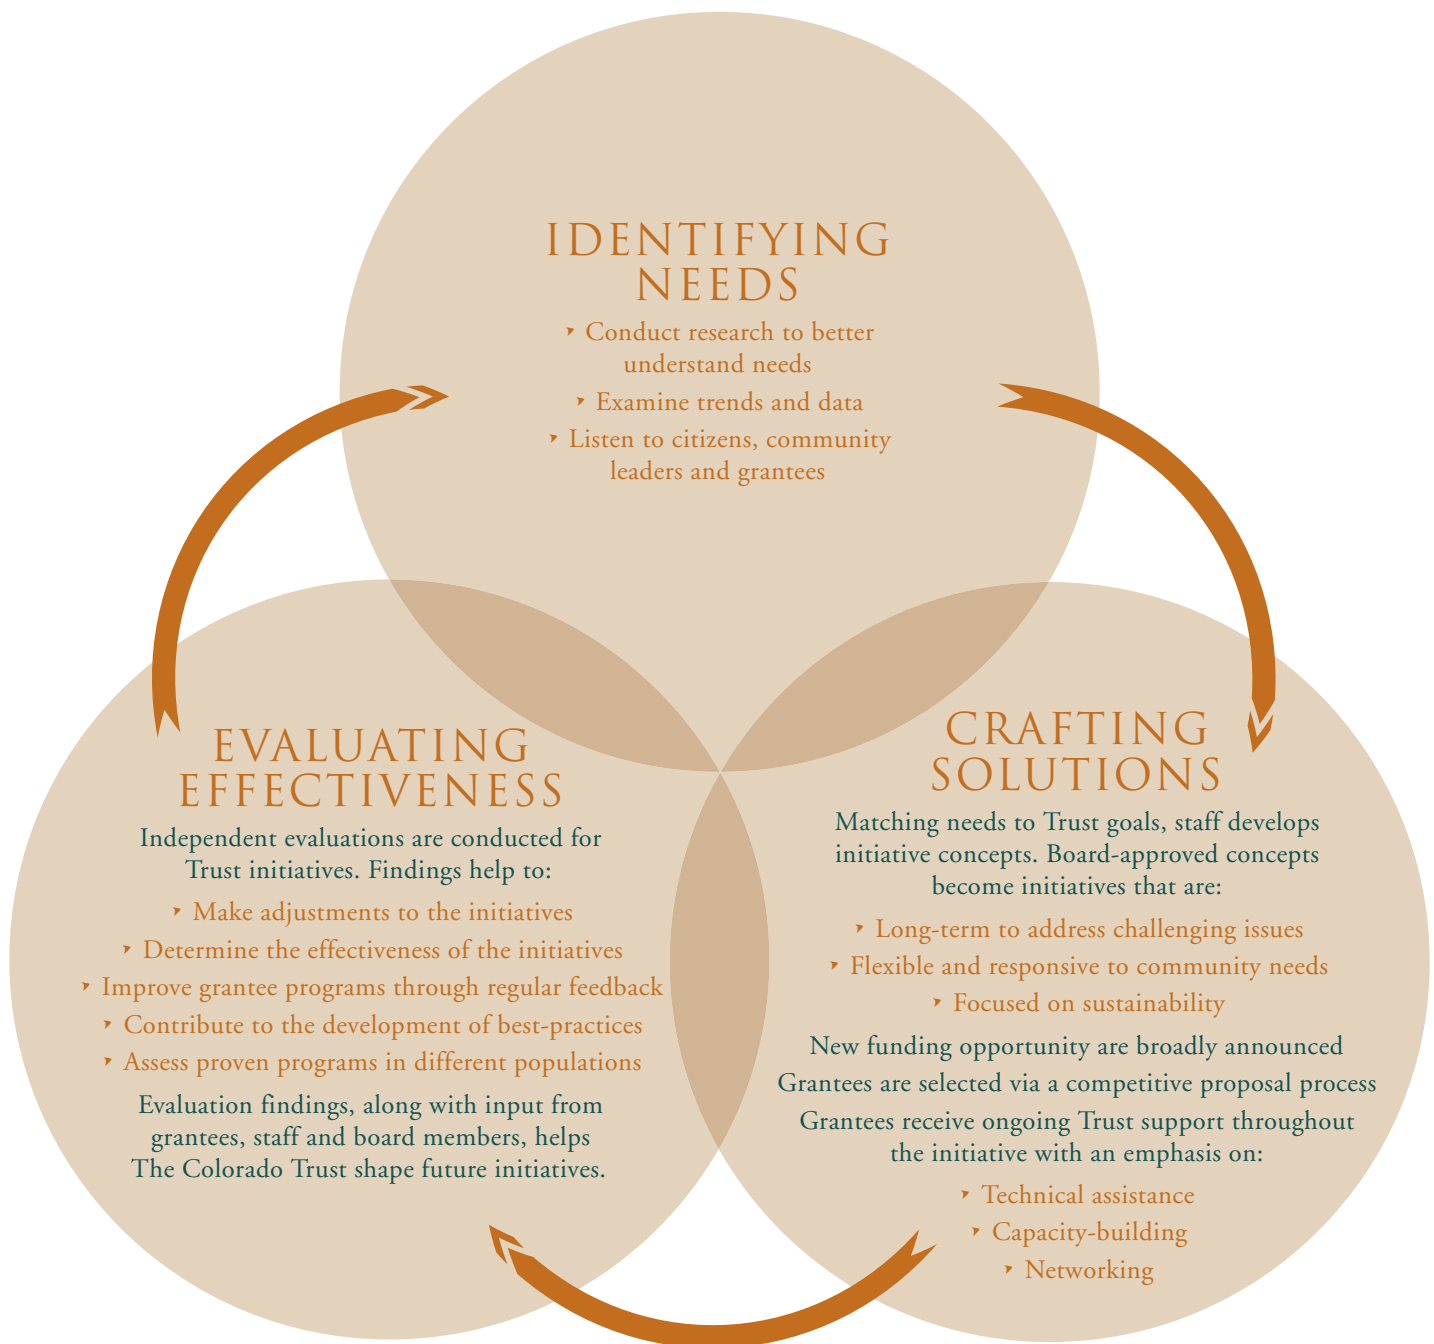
IDENTIFYING NEEDS

‣ Conduct research to better understand needs

‣ Examine trends and data

‣ Listen to citizens, community leaders and grantees

CRAFTING SOLUTIONS

Matching needs to Trust goals, staff develops initiative concepts. Board-approved concepts become initiatives that are:

‣ Long-term to address challenging issues

‣ Flexible and responsive to community needs

‣ Focused on sustainability

New funding opportunity are broadly announced

Grantees are selected via a competitive proposal process

Grantees receive ongoing Trust support throughout the initiative with an emphasis on:

‣ Technical assistance

‣ Capacity-building

‣ Networking

EVALUATING EFFECTIVENESS

Independent evaluations are conducted for Trust initiatives. Findings help to:

‣ Make adjustments to the initiatives

‣ Determine the effectiveness of the initiatives

‣ Improve grantee programs through regular feedback

‣ Contribute to the development of best-practices

‣ Assess proven programs in different populations

Evaluation findings, along with input from grantees, staff and board members, helps The Colorado Trust shape future initiatives.